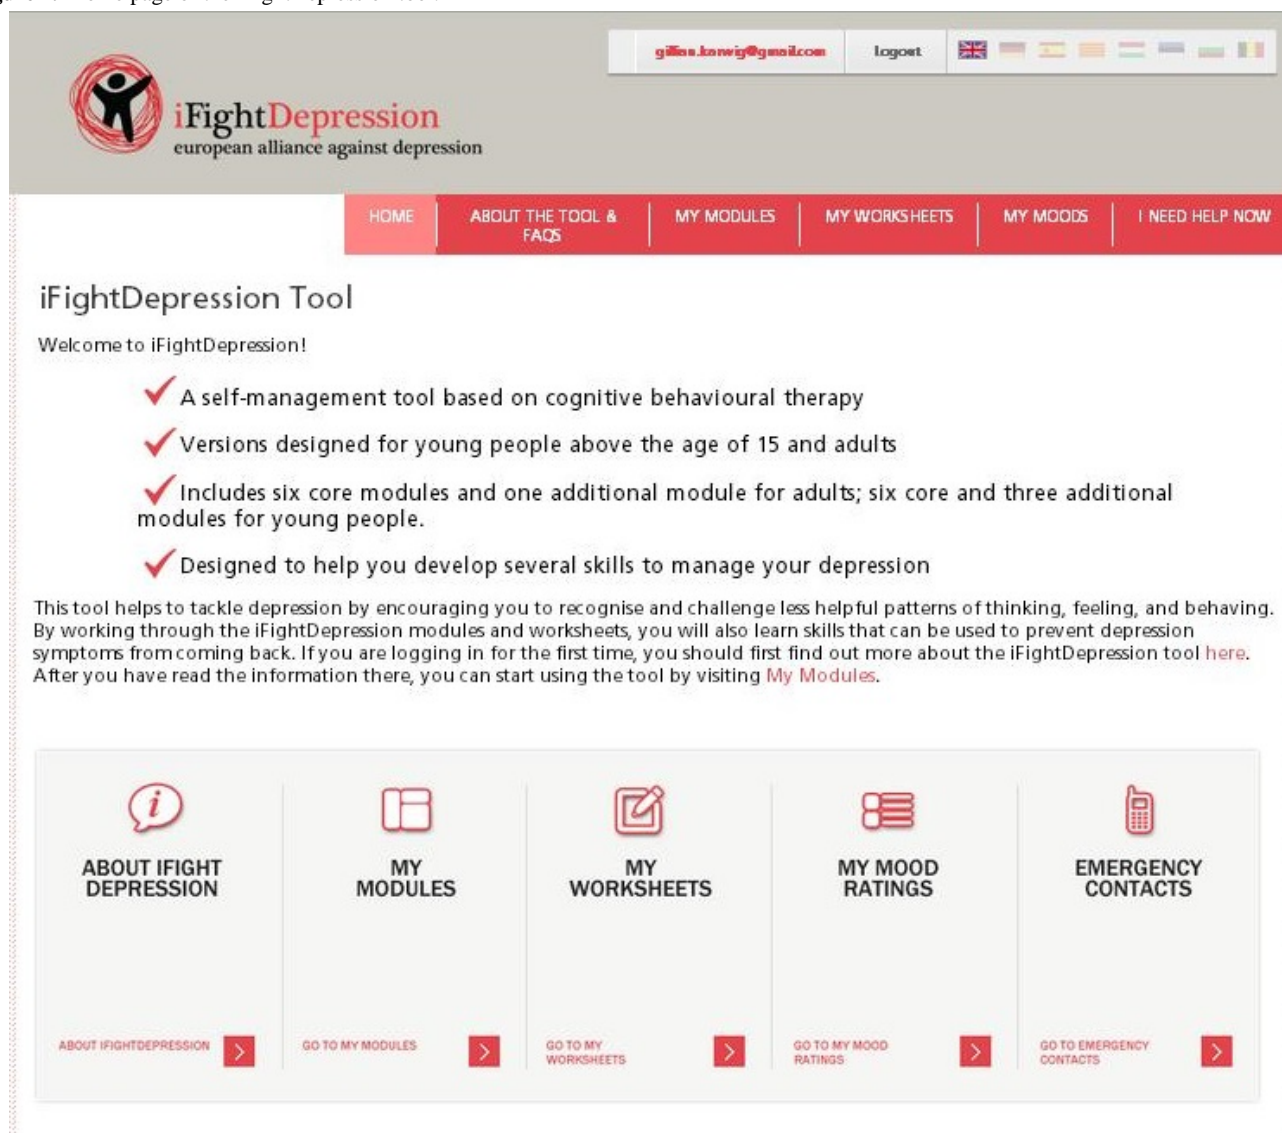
gilles.konwig@gmail.com logout

iFightDepression
european alliance against depression

HOME | ABOUT THE TOOL & FAQS | MY MODULES | MY WORKSHEETS | MY MOODS | I NEED HELP NOW

iFightDepression Tool

Welcome to iFightDepression!

A self-management tool based on cognitive behavioural therapy

Versions designed for young people above the age of 15 and adults

Includes six core modules and one additional module for adults; six core and three additional modules for young people.

Designed to help you develop several skills to manage your depression

This tool helps to tackle depression by encouraging you to recognise and challenge less helpful patterns of thinking, feeling, and behaving. By working through the iFightDepression modules and worksheets, you will also learn skills that can be used to prevent depression symptoms from coming back. If you are logging in for the first time, you should first find out more about the iFightDepression tool here. After you have read the information there, you can start using the tool by visiting My Modules.

ABOUT IFIGHT DEPRESSION
ABOUT IFIGHTDEPRESSION

MY MODULES
GO TO MY MODULES

MY WORKSHEETS
GO TO MY WORKSHEETS

MY MOOD RATINGS
GO TO MY MOOD RATINGS

EMERGENCY CONTACTS
GO TO EMERGENCY CONTACTS